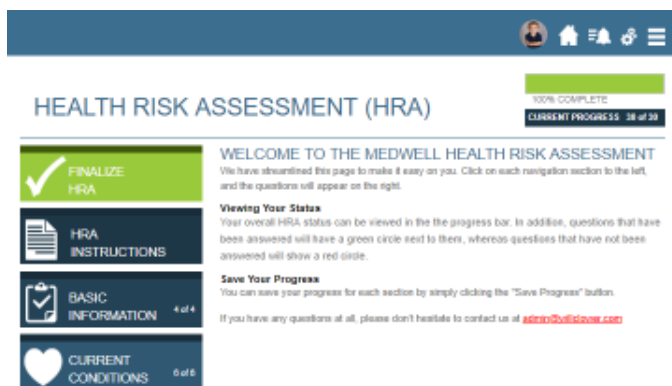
HEALTH RISK ASSESSMENT (HRA)

100% COMPLETE

CURRENT PROGRESS 38 of 38

FINALIZE HRA

HRA INSTRUCTIONS

BASIC INFORMATION 4 of 4

CURRENT CONDITIONS 6 of 6

WELCOME TO THE MEDWELL HEALTH RISK ASSESSMENT

We have streamlined this page to make it easy on you. Click on each navigation section to the left, and the questions will appear on the right.

Viewing Your Status

Your overall HRA status can be viewed in the the progress bar. In addition, questions that have been answered will have a green circle next to them, whereas questions that have not been answered will show a red circle.

Save Your Progress

You can save your progress for each section by simply clicking the "Save Progress" button.

If you have any questions at all, please don't hesitate to contact us at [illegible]